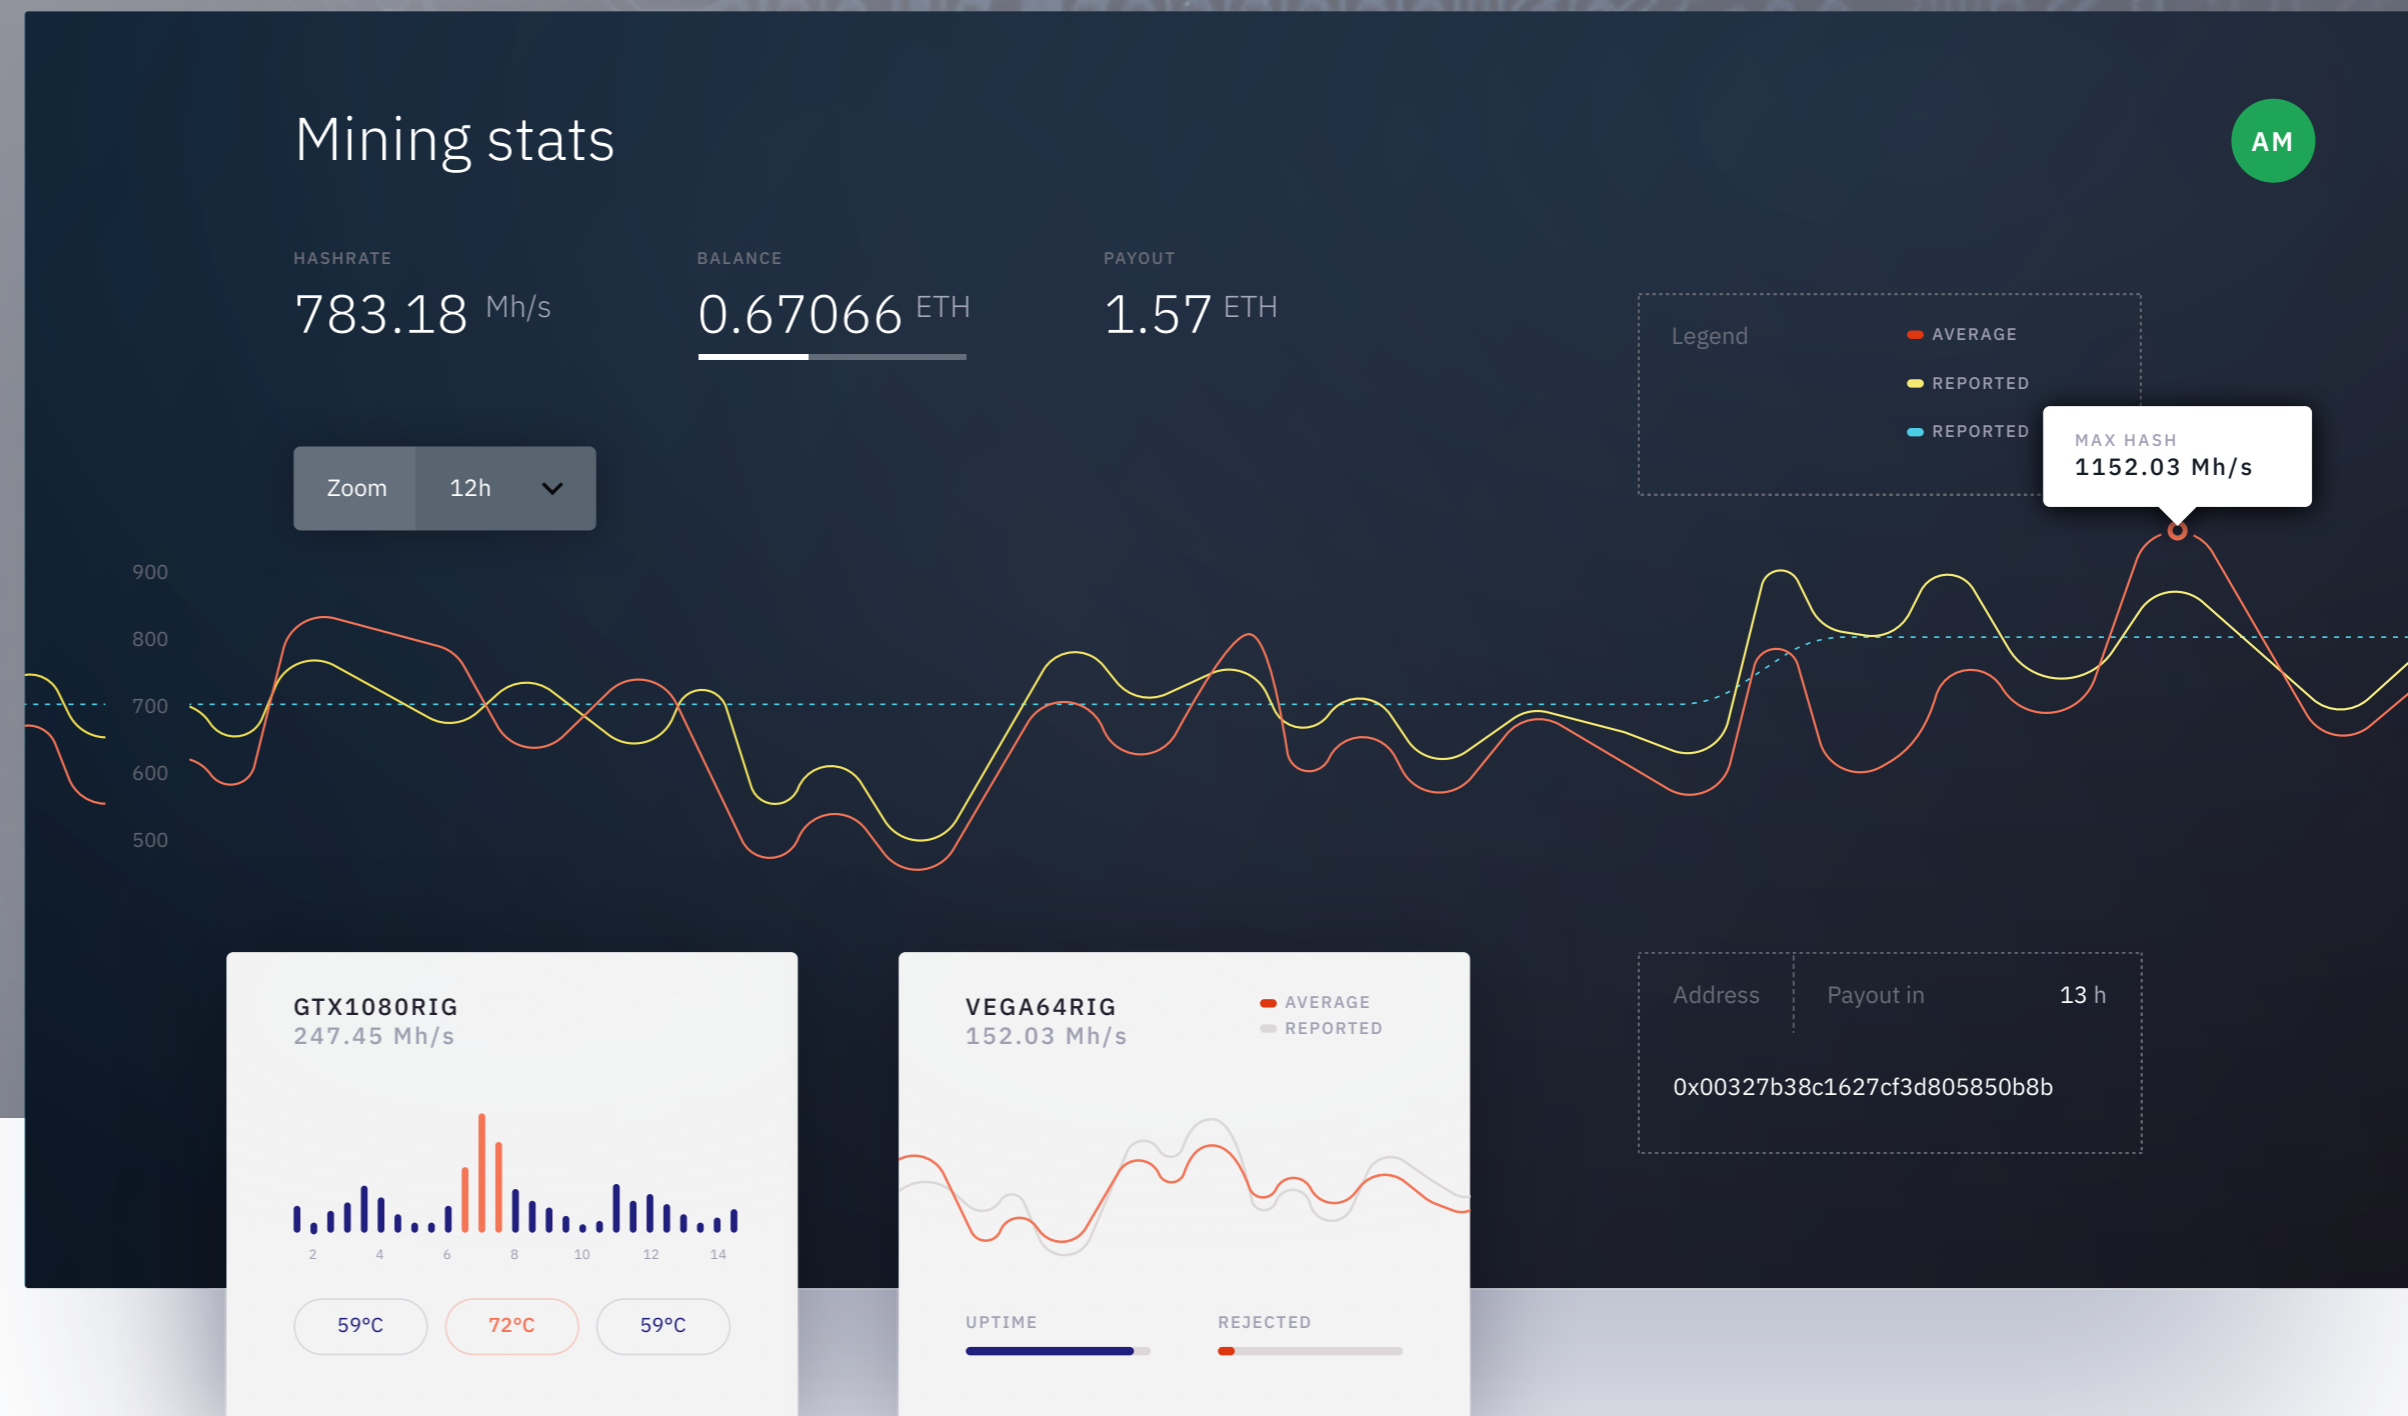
Mining stats

AM

HASHRATE
783.18 Mh/s

BALANCE
0.67066 ETH

PAYOUT
1.57 ETH

Legend
AVERAGE
REPORTED
REPORTED

MAX HASH
1152.03 Mh/s

Zoom 12h

900
800
700
600
500

GTX1080RIG
247.45 Mh/s

2 4 6 8 10 12 14

59°C
72°C
59°C

VEGA64RIG
152.03 Mh/s
AVERAGE
REPORTED

UPTIME
REJECTED

Address
Payout in 13 h
0x00327b38c1627cf3d805850b8b